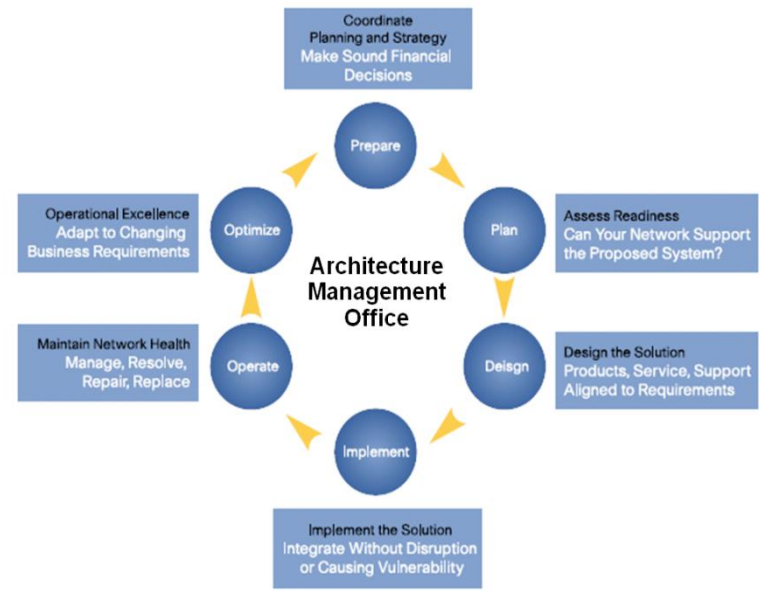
Coordinate
Planning and Strategy
Make Sound Financial Decisions

Prepare

Operational Excellence
Adapt to Changing Business Requirements

Optimize

Plan

Assess Readiness
Can Your Network Support the Proposed System?

Architecture Management Office

Maintain Network Health
Manage, Resolve, Repair, Replace

Operate

Deisgn

Design the Solution
Products, Service, Support Aligned to Requirements

Implement

Implement the Solution
Integrate Without Disruption or Causing Vulnerability